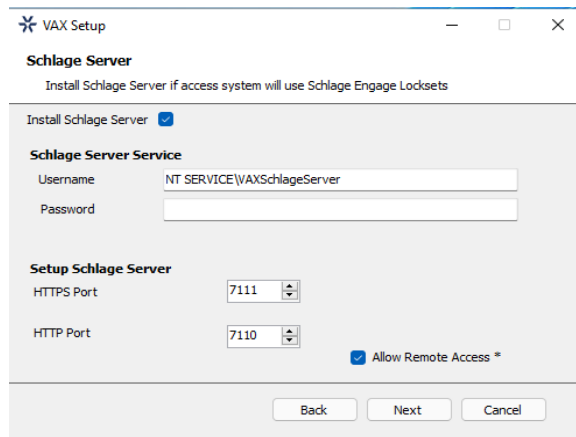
VAX Setup

Schlage Server

Install Schlage Server if access system will use Schlage Engage Locksets

Install Schlage Server

Schlage Server Service

Username NT SERVICE\VAXSchlageServer

Password

Setup Schlage Server

HTTPS Port 7111

HTTP Port 7110

Allow Remote Access *

Back Next Cancel